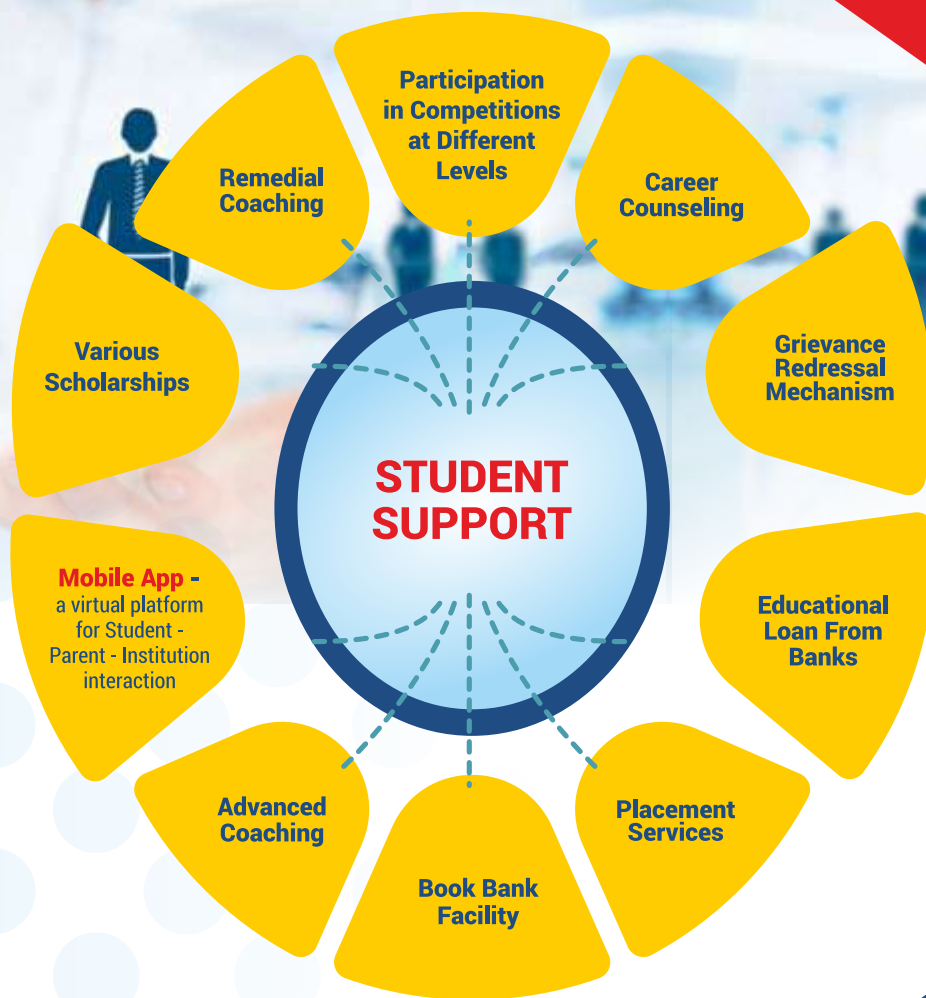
Participation in Competitions at Different Levels

Career Counseling

Grievance Redressal Mechanism

Educational Loan From Banks

Placement Services

Book Bank Facility

Advanced Coaching

Mobile App - a virtual platform for Student - Parent - Institution interaction

Various Scholarships

Remedial Coaching

STUDENT SUPPORT